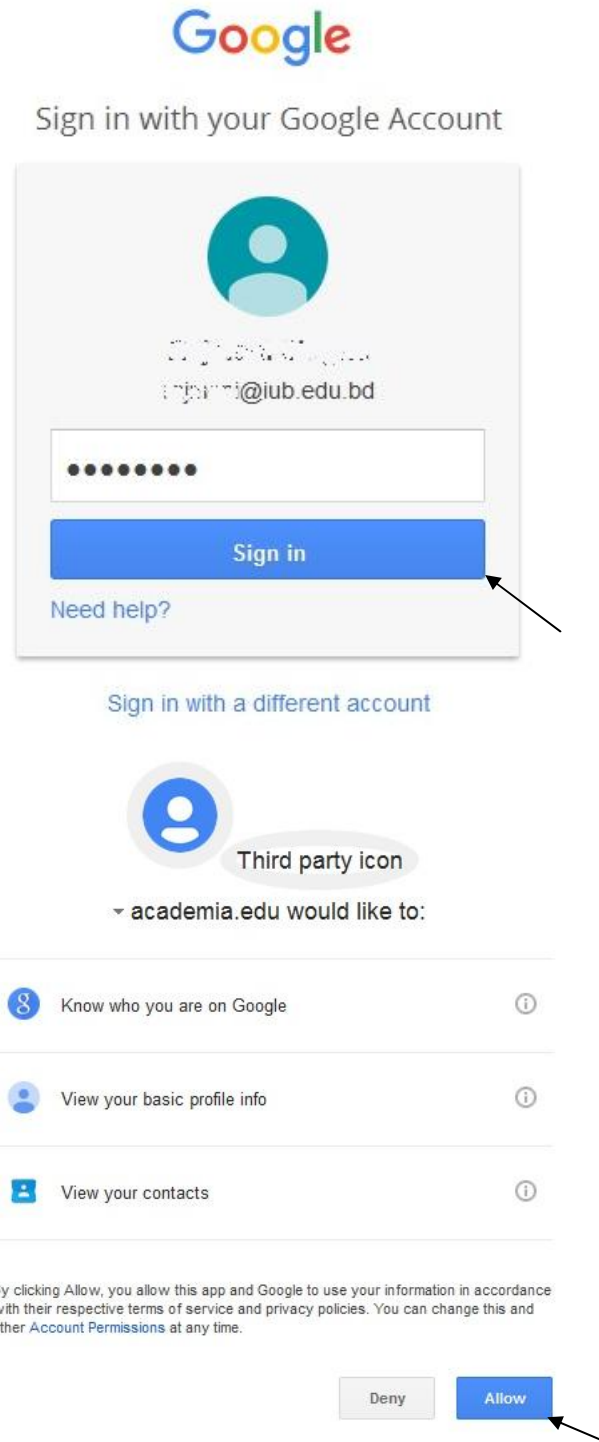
Google

Sign in with your Google Account

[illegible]

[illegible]@iub.edu.bd

••••••••

Sign in

Need help?

Sign in with a different account

Third party icon

academia.edu would like to:

Know who you are on Google

View your basic profile info

View your contacts

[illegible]y clicking Allow, you allow this app and Google to use your information in accordance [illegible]ith their respective terms of service and privacy policies. You can change this and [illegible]ther Account Permissions at any time.

Deny

Allow